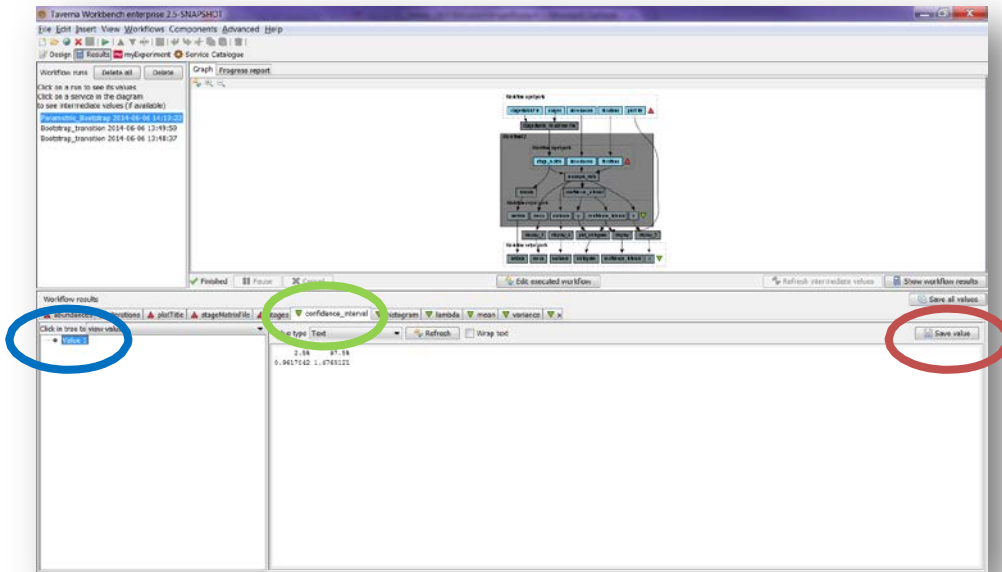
Taverna Workbench enterprise 2.5-SNAPSHOT

File Edit Insert View Workflows Components Advanced Help

Design Results myExperiment Service Catalogue

Workflow runs Delete all Delete

Click on a run to see its values
Click on a service in the diagram
to see intermediate values (if available)

Parametric_Bootstrap 2014-06-06 14:13:22
Bootstrap_transition 2014-06-06 13:49:50
Bootstrap_transition 2014-06-06 13:48:37

Graph Progress report

Finished Pause Cancel

Edit executed workflow

Refresh intermediate values Show workflow results

Workflow results

Save all values

abundances iterations plotTitle stageMatrixFile stages confidence_interval histogram lambda mean variance

Click in tree to view values

Value 1

Value type Text Refresh Wrap text

Save value

2.5% 97.5%
0.9817142 1.0765121